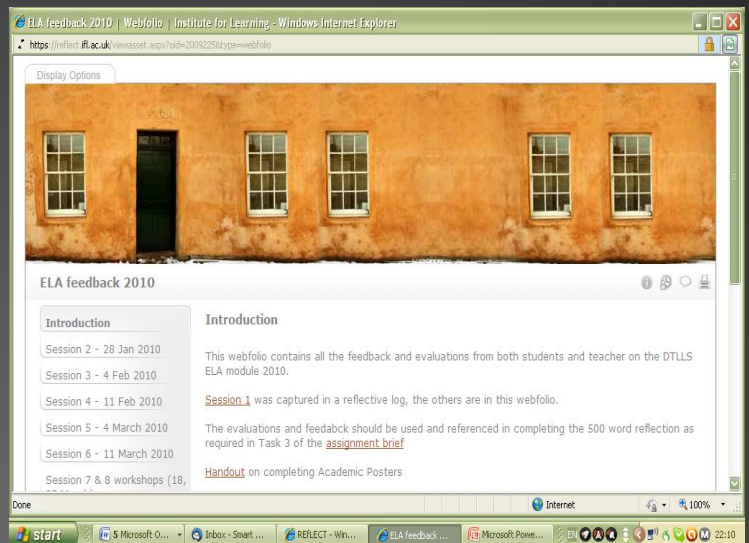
ELA feedback 2010 | Webfolio | Institute for Learning - Windows Internet Explorer

https://reflect.ifl.ac.uk/viewasset.aspx?oid=2009225&type=webfolio

Display Options

ELA feedback 2010

Introduction
Session 2 - 28 Jan 2010
Session 3 - 4 Feb 2010
Session 4 - 11 Feb 2010
Session 5 - 4 March 2010
Session 6 - 11 March 2010
Session 7 & 8 workshops (18, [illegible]

Introduction

This webfolio contains all the feedback and evaluations from both students and teacher on the DTLLS ELA module 2010.

Session 1 was captured in a reflective log, the others are in this webfolio.

The evaluations and feedabck should be used and referenced in completing the 500 word reflection as required in Task 3 of the assignment brief

Handout on completing Academic Posters

Done
Internet
100%

start
5 Microsoft O...
Inbox - Smart ...
REFLECT - Win...
ELA feedback ...
Microsoft Powe...
EN
22:10